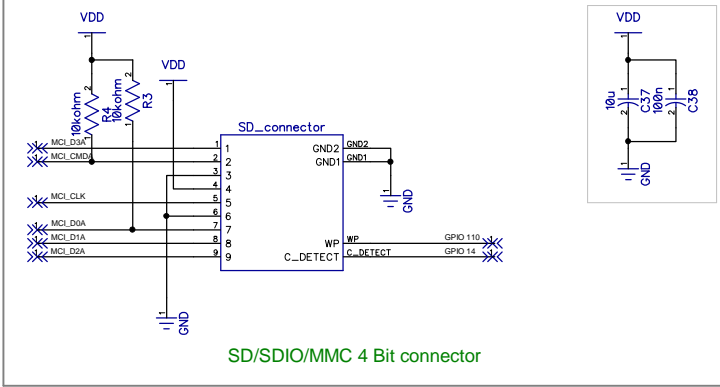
VDD

VDD

1
2
R4
10kohm
1

2
R3
10kohm
1

VDD

SD_connector

MCI_D3A
MCI_CMD
MCI_CLK
MCI_D0A
MCI_D1A
MCI_D2A

1
2
3
4
5
6
7
8
9

GND2
GND1
GND2
GND1

1
GND

WP
C_DETECT
WP
C_DETECT
GPIO 110
GPIO 14

1
GND

VDD
1
10u
1
2
C37
1
100n
2
C38
1
GND

SD/SDIO/MMC 4 Bit connector